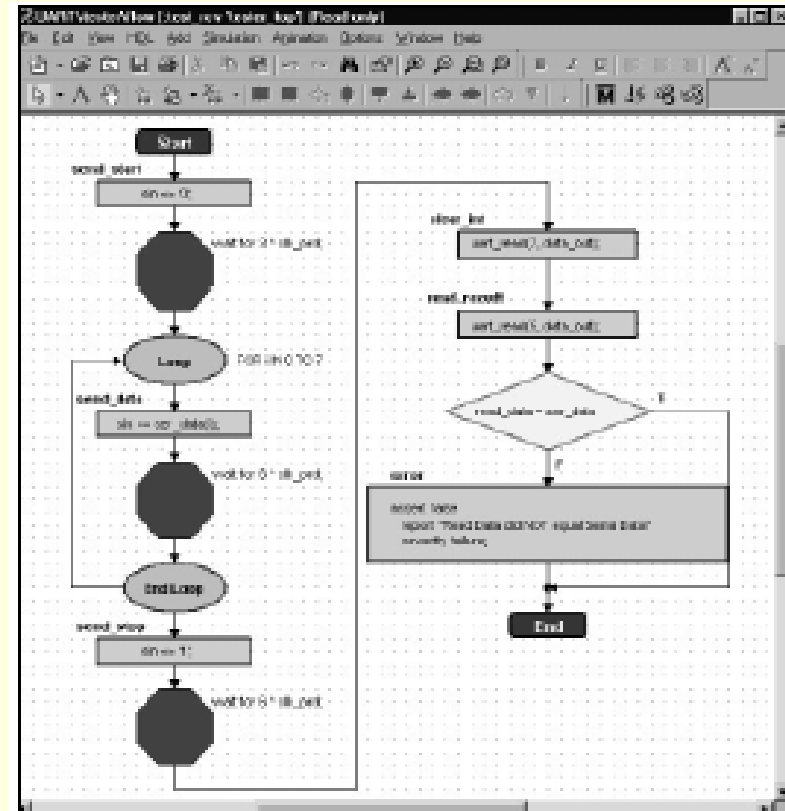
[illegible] [Flowchart]

File Edit View HDL Add Simulation Animation Options Window Help

Start

send_start

sin <= 0;

wait for 8 * clk_period;

Loop

FOR i IN 0 TO 7

send_data

sin <= ser_data(i);

wait for 8 * clk_period;

End Loop

send_stop

sin <= 1;

wait for 8 * clk_period;

clear_int

uart_read(1, data_out);

read_result

uart_read(0, data_out);

read_data = ser_data

T

F

error

assert false
report "Read Data did not equal Serial Data"
severity failure;

End